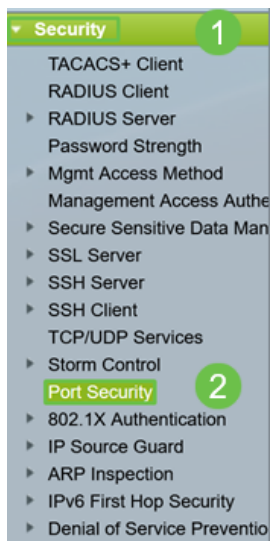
Security 1
TACACS+ Client
RADIUS Client
RADIUS Server
Password Strength
Mgmt Access Method
Management Access Authe
Secure Sensitive Data Man
SSL Server
SSH Server
SSH Client
TCP/UDP Services
Storm Control
Port Security 2
802.1X Authentication
IP Source Guard
ARP Inspection
IPv6 First Hop Security
Denial of Service Preventio